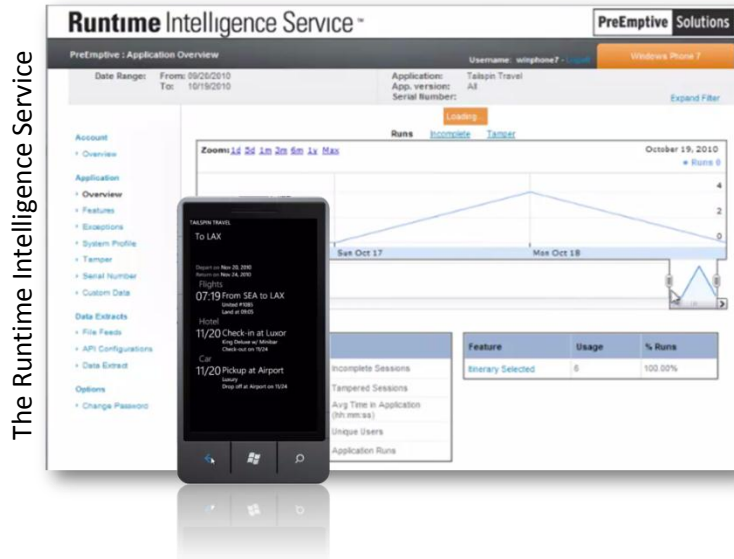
The Runtime Intelligence Service

Runtime Intelligence Service™

PreEmptive Solutions

PreEmptive : Application Overview

Username: winphone7 - Logout

Windows Phone 7

Date Range: From: 09/20/2010
To: 10/19/2010

Application: Tailspin Travel
App. version: All
Serial Number:

Expand Filter

Loading...

Runs Incomplete Tamper

Zoom: 1d 5d 1m 3m 6m 1y Max

October 19, 2010
● Runs 0

4

2

0

Sun Oct 17

Mon Oct 18

Account
• Overview

Application
• Overview
• Features
• Exceptions
• System Profile
• Tamper
• Serial Number
• Custom Data

Data Extracts
• File Feeds
• API Configurations
• Data Extract

Options
• Change Password

Incomplete Sessions
Tampered Sessions
Avg Time in Application (hh:mm:ss)
Unique Users
Application Runs

| Feature | Usage | % Runs |
|---|---|---|
| Itinerary Selected | 6 | 100.00% |

TAILSPIN TRAVEL
To LAX

Depart on Nov 20, 2010
Return on Nov 24, 2010

Flights
07:19 From SEA to LAX
United #1081
Land at 09:05

Hotel
11/20 Check-in at Luxor
King Deluxe w/ Minibar
Check out on 11/24

Car
11/20 Pickup at Airport
Luxury
Drop off at Airport on 11/24